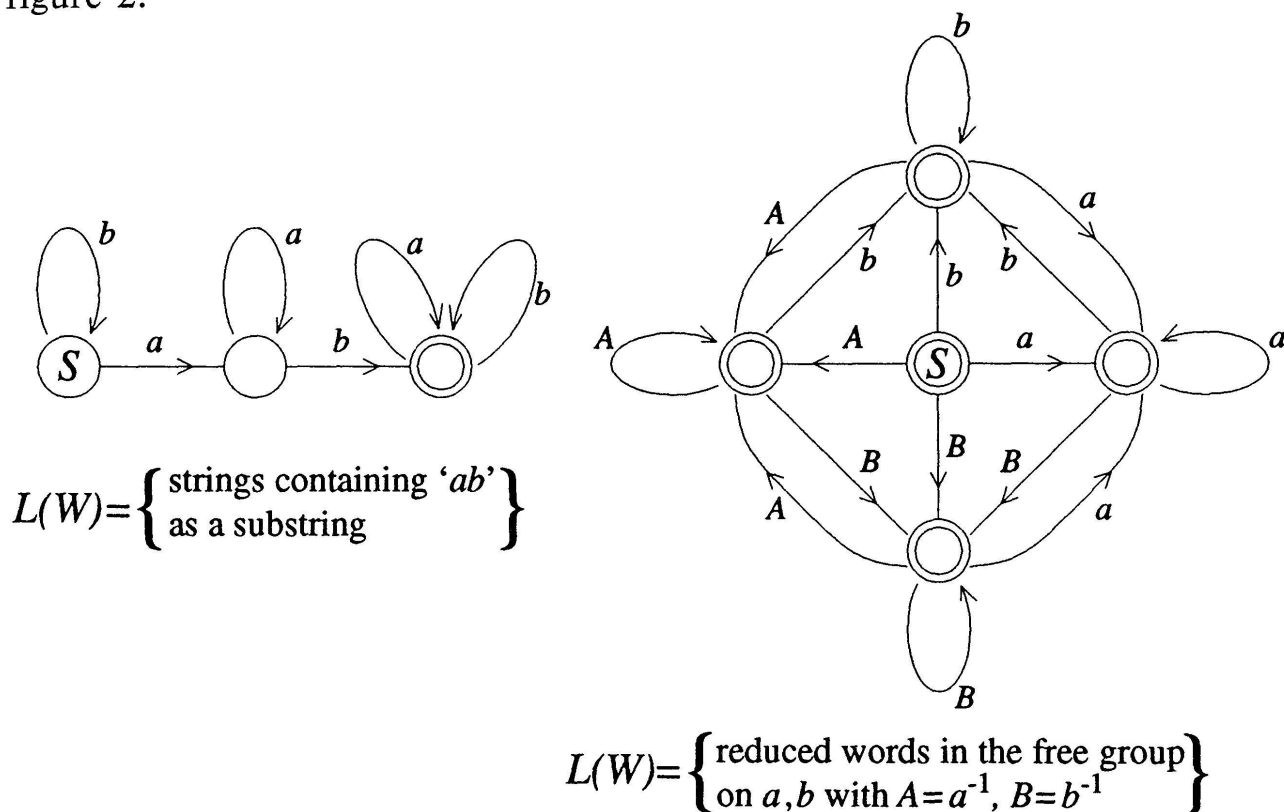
Figure 2.

b
a
a
b
S
a
b

$L(W)=\left\{\begin{matrix}\text{strings containing 'ab'}\\ \text{as a substring}\end{matrix}\right\}$

b
A
a
b
b
b
A
A
S
a
a
B
B
B
A
a
B

$L(W)=\left\{\begin{matrix}\text{reduced words in the free group}\\ \text{on } a,b \text{ with } A=a^{-1},\ B=b^{-1}\end{matrix}\right\}$